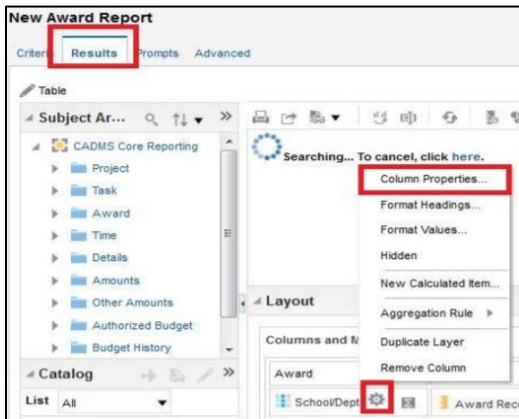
New Award Report

Criteria Results Prompts Advanced

Table

Subject Ar...

CADMS Core Reporting

Project

Task

Award

Time

Details

Amounts

Other Amounts

Authorized Budget

Budget History

Catalog

List All

Searching... To cancel, click here.

Column Properties...

Format Headings...

Format Values...

Hidden

New Calculated Item...

Aggregation Rule

Duplicate Layer

Remove Column

Layout

Columns and M

Award

School/Dept

Award Rec